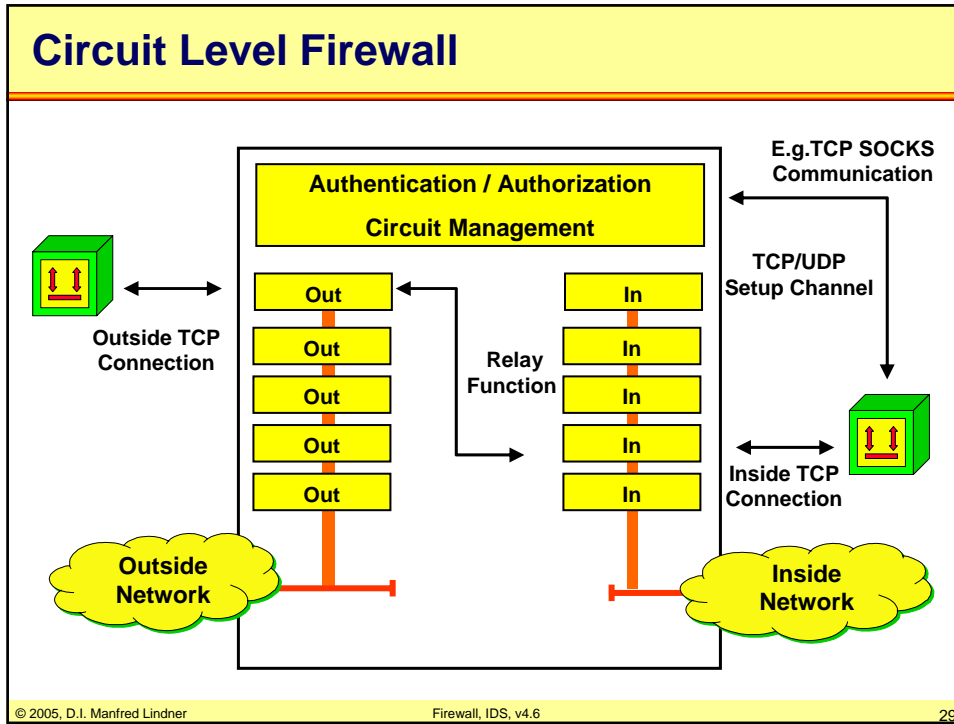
Circuit Level Firewall

E.g.TCP SOCKS Communication

Authentication / Authorization

Circuit Management

TCP/UDP Setup Channel

Out

In

Outside TCP Connection

Out

Relay Function

In

Out

In

Out

In

Inside TCP Connection

Out

In

Outside Network

Inside Network

© 2005, D.I. Manfred Lindner

Firewall, IDS, v4.6

29